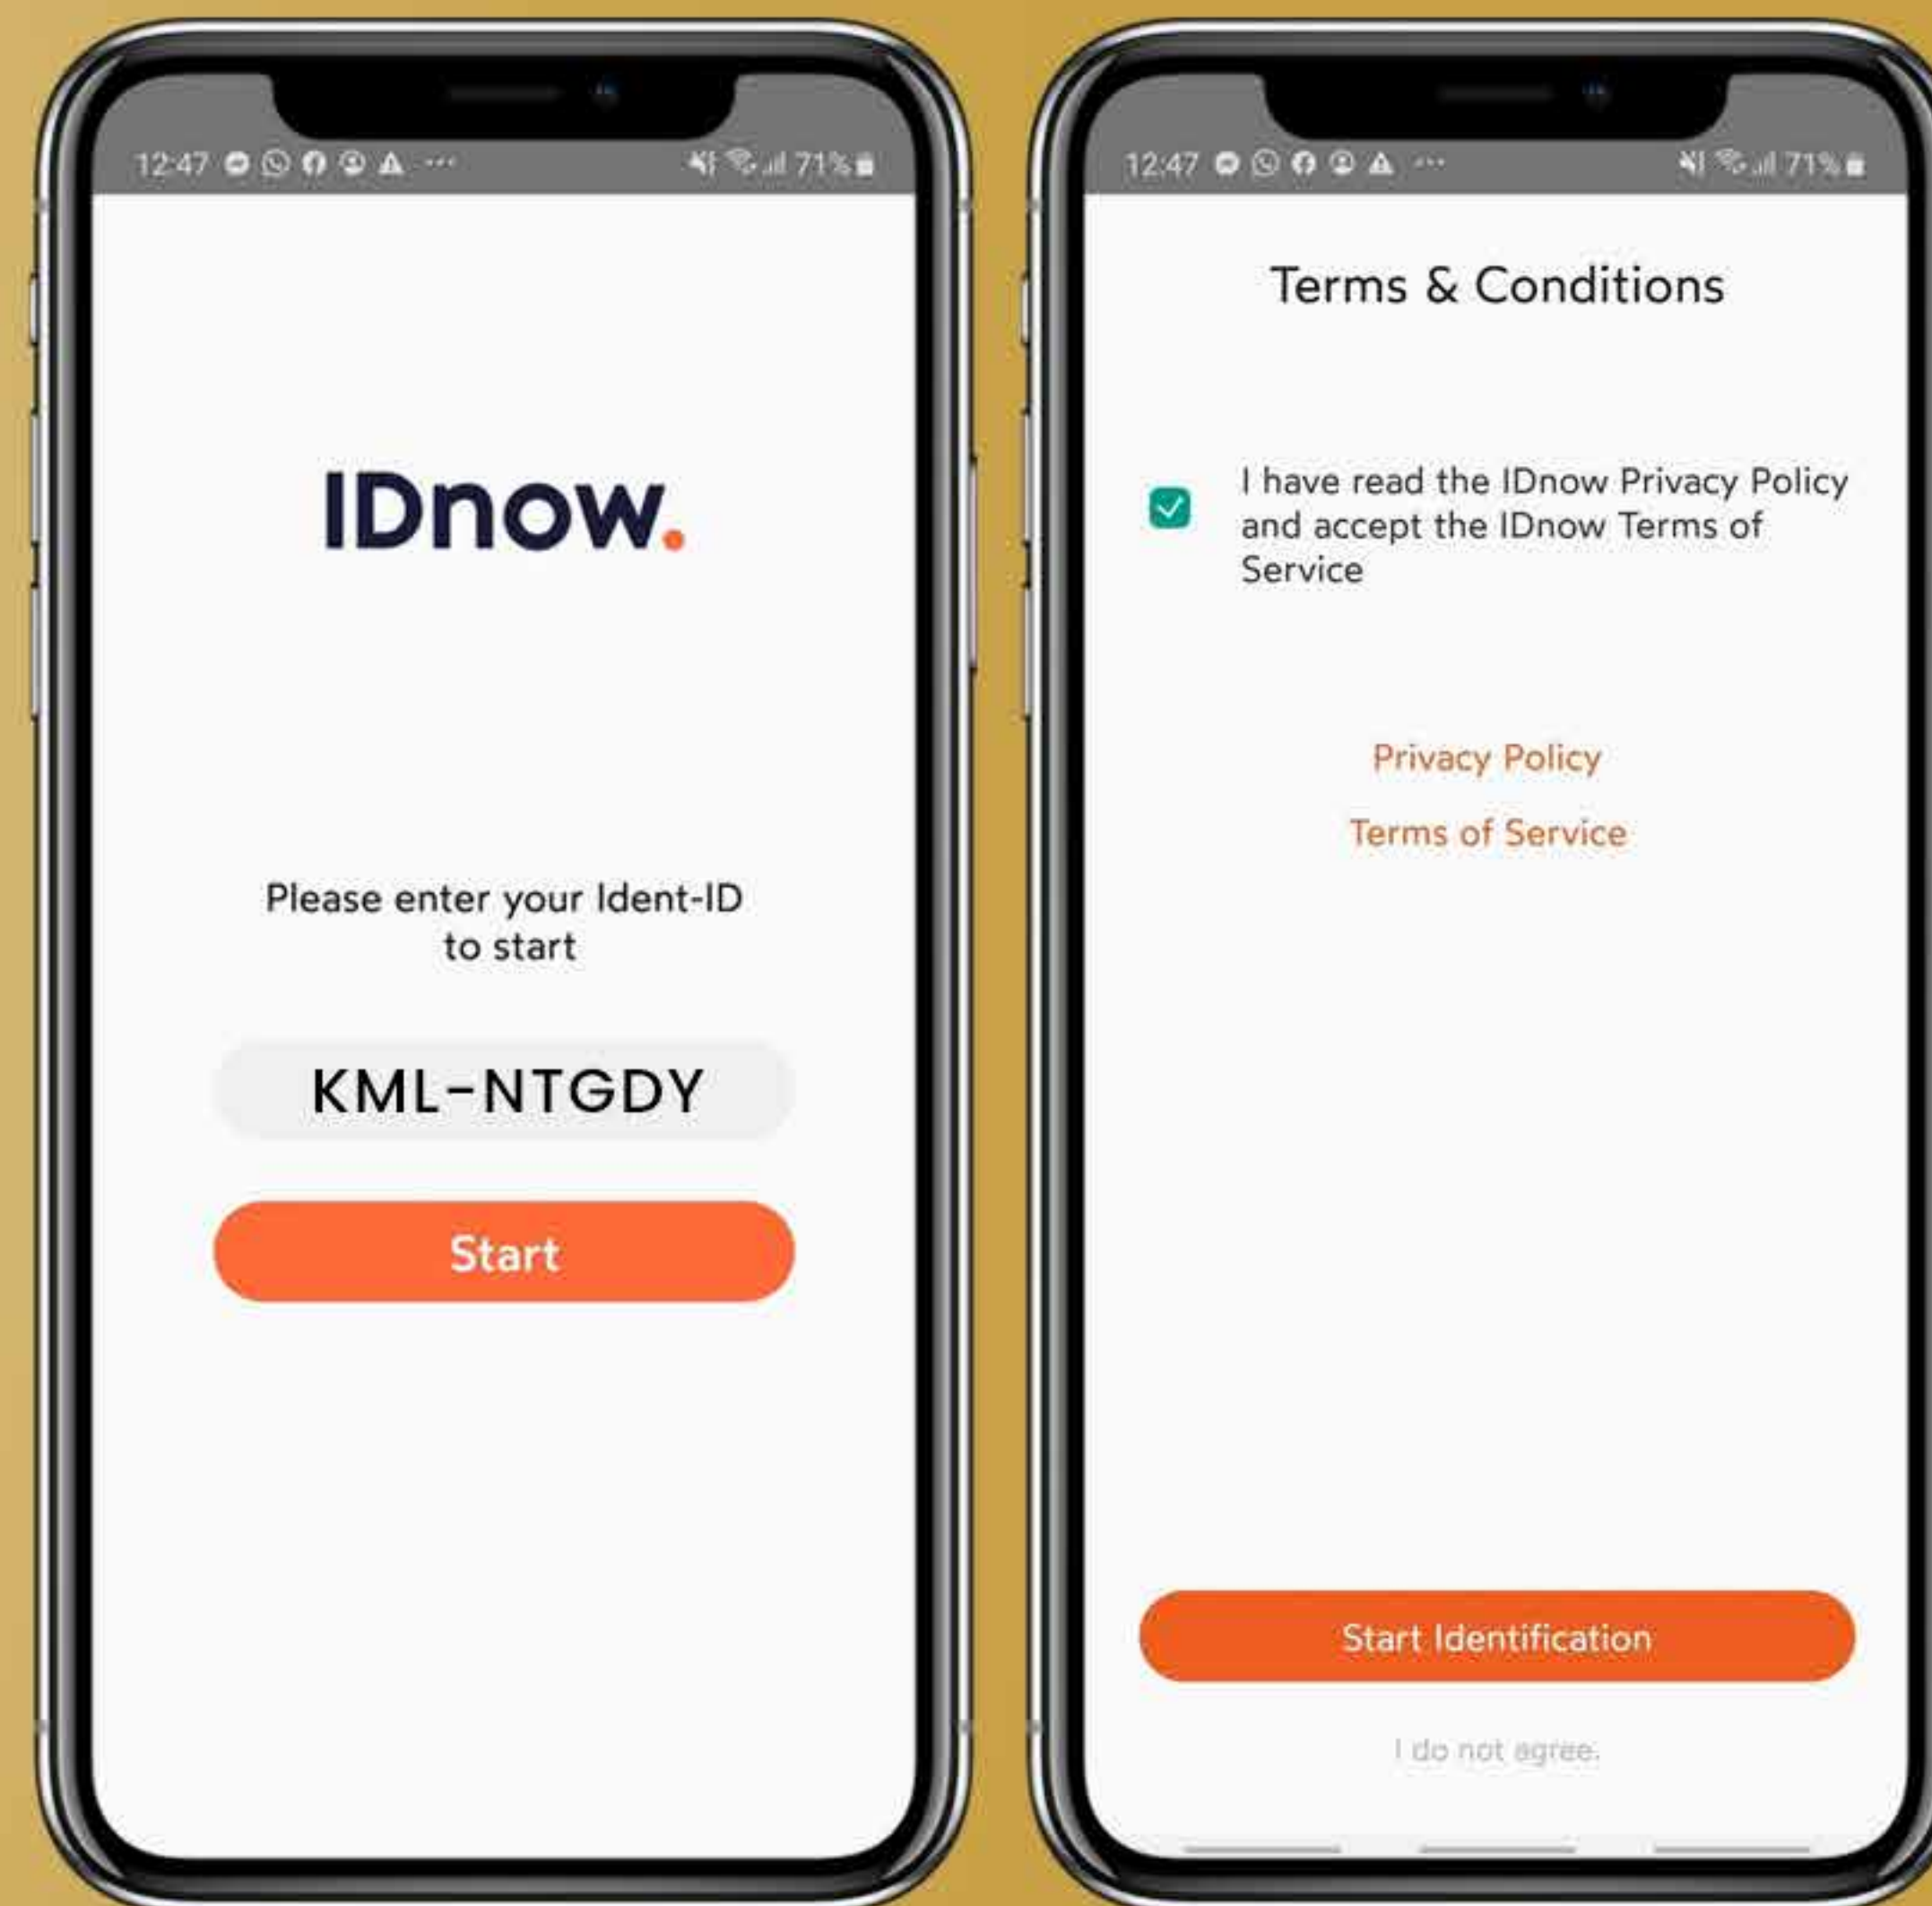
12:47 ··· 71%

IDnow.

Please enter your Ident-ID to start

KML-NTGDY

Start

12:47 ··· 71%

Terms & Conditions

I have read the IDnow Privacy Policy and accept the IDnow Terms of Service

Privacy Policy

Terms of Service

Start Identification

I do not agree.